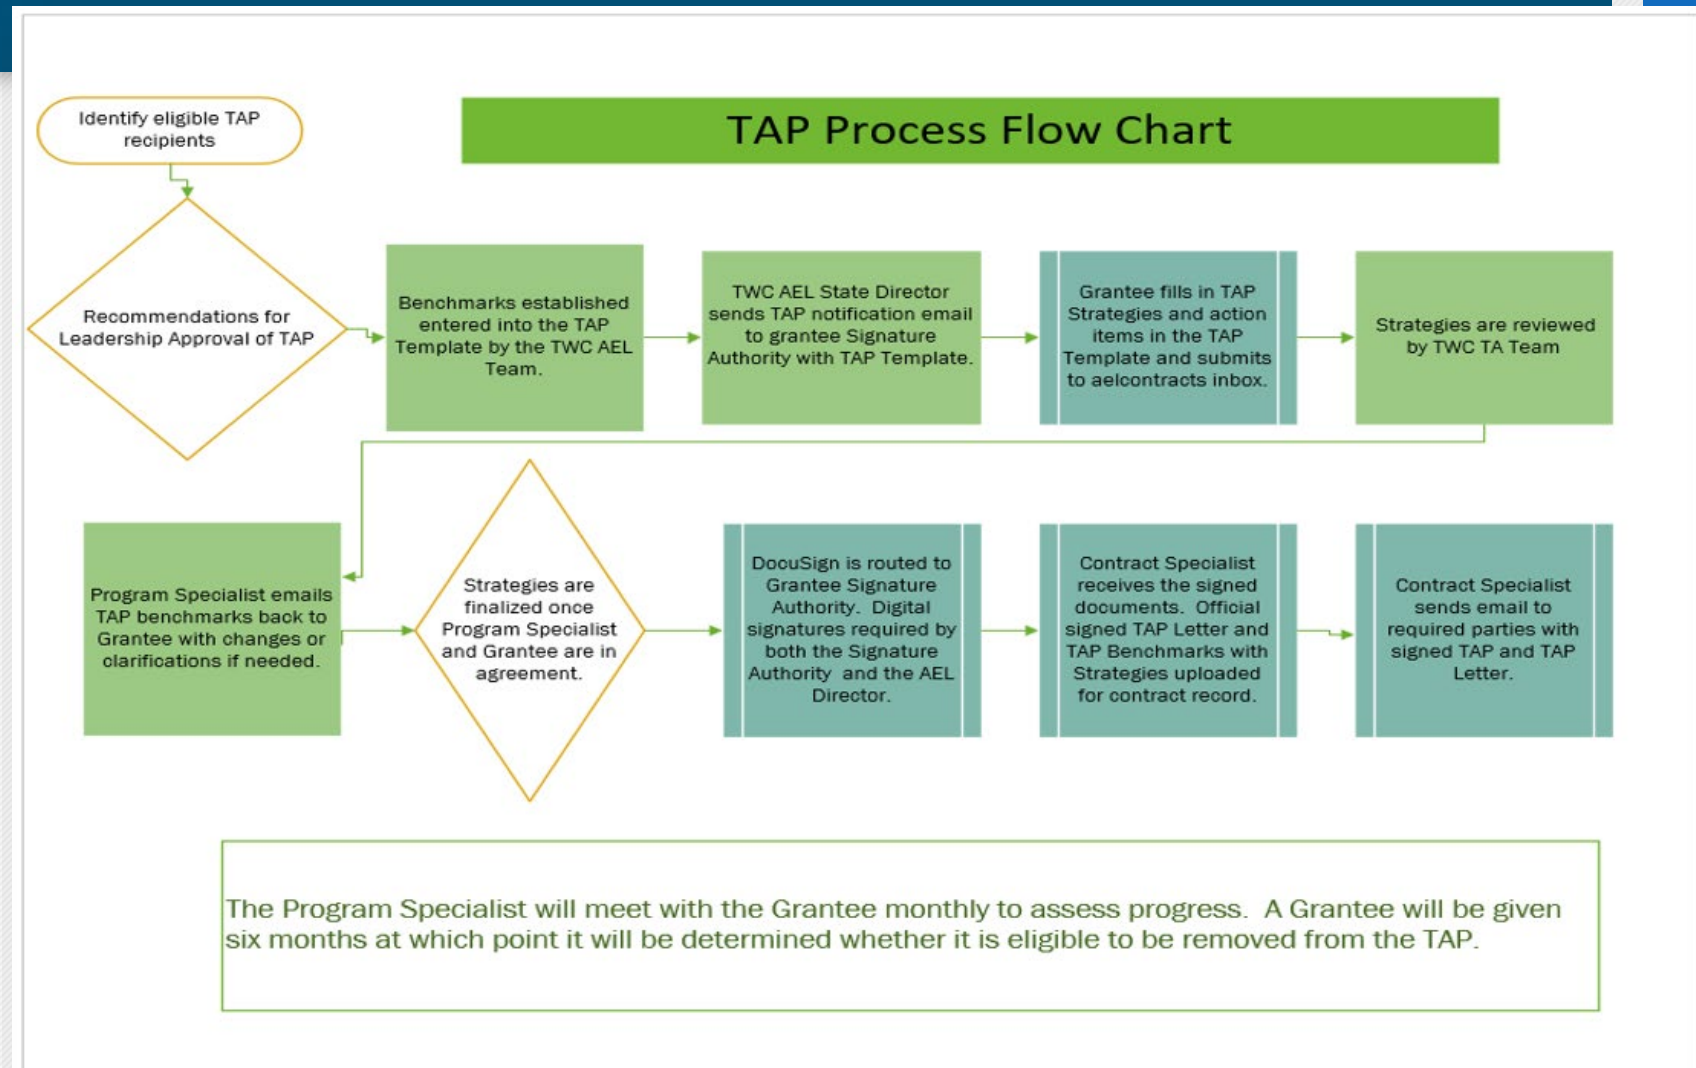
Identify eligible TAP recipients

TAP Process Flow Chart

Recommendations for Leadership Approval of TAP

Benchmarks established entered into the TAP Template by the TWC AEL Team.

TWC AEL State Director sends TAP notification email to grantee Signature Authority with TAP Template.

Grantee fills in TAP Strategies and action items in the TAP Template and submits to aelcontracts inbox.

Strategies are reviewed by TWC TA Team

Program Specialist emails TAP benchmarks back to Grantee with changes or clarifications if needed.

Strategies are finalized once Program Specialist and Grantee are in agreement.

DocuSign is routed to Grantee Signature Authority. Digital signatures required by both the Signature Authority and the AEL Director.

Contract Specialist receives the signed documents. Official signed TAP Letter and TAP Benchmarks with Strategies uploaded for contract record.

Contract Specialist sends email to required parties with signed TAP and TAP Letter.

The Program Specialist will meet with the Grantee monthly to assess progress. A Grantee will be given six months at which point it will be determined whether it is eligible to be removed from the TAP.